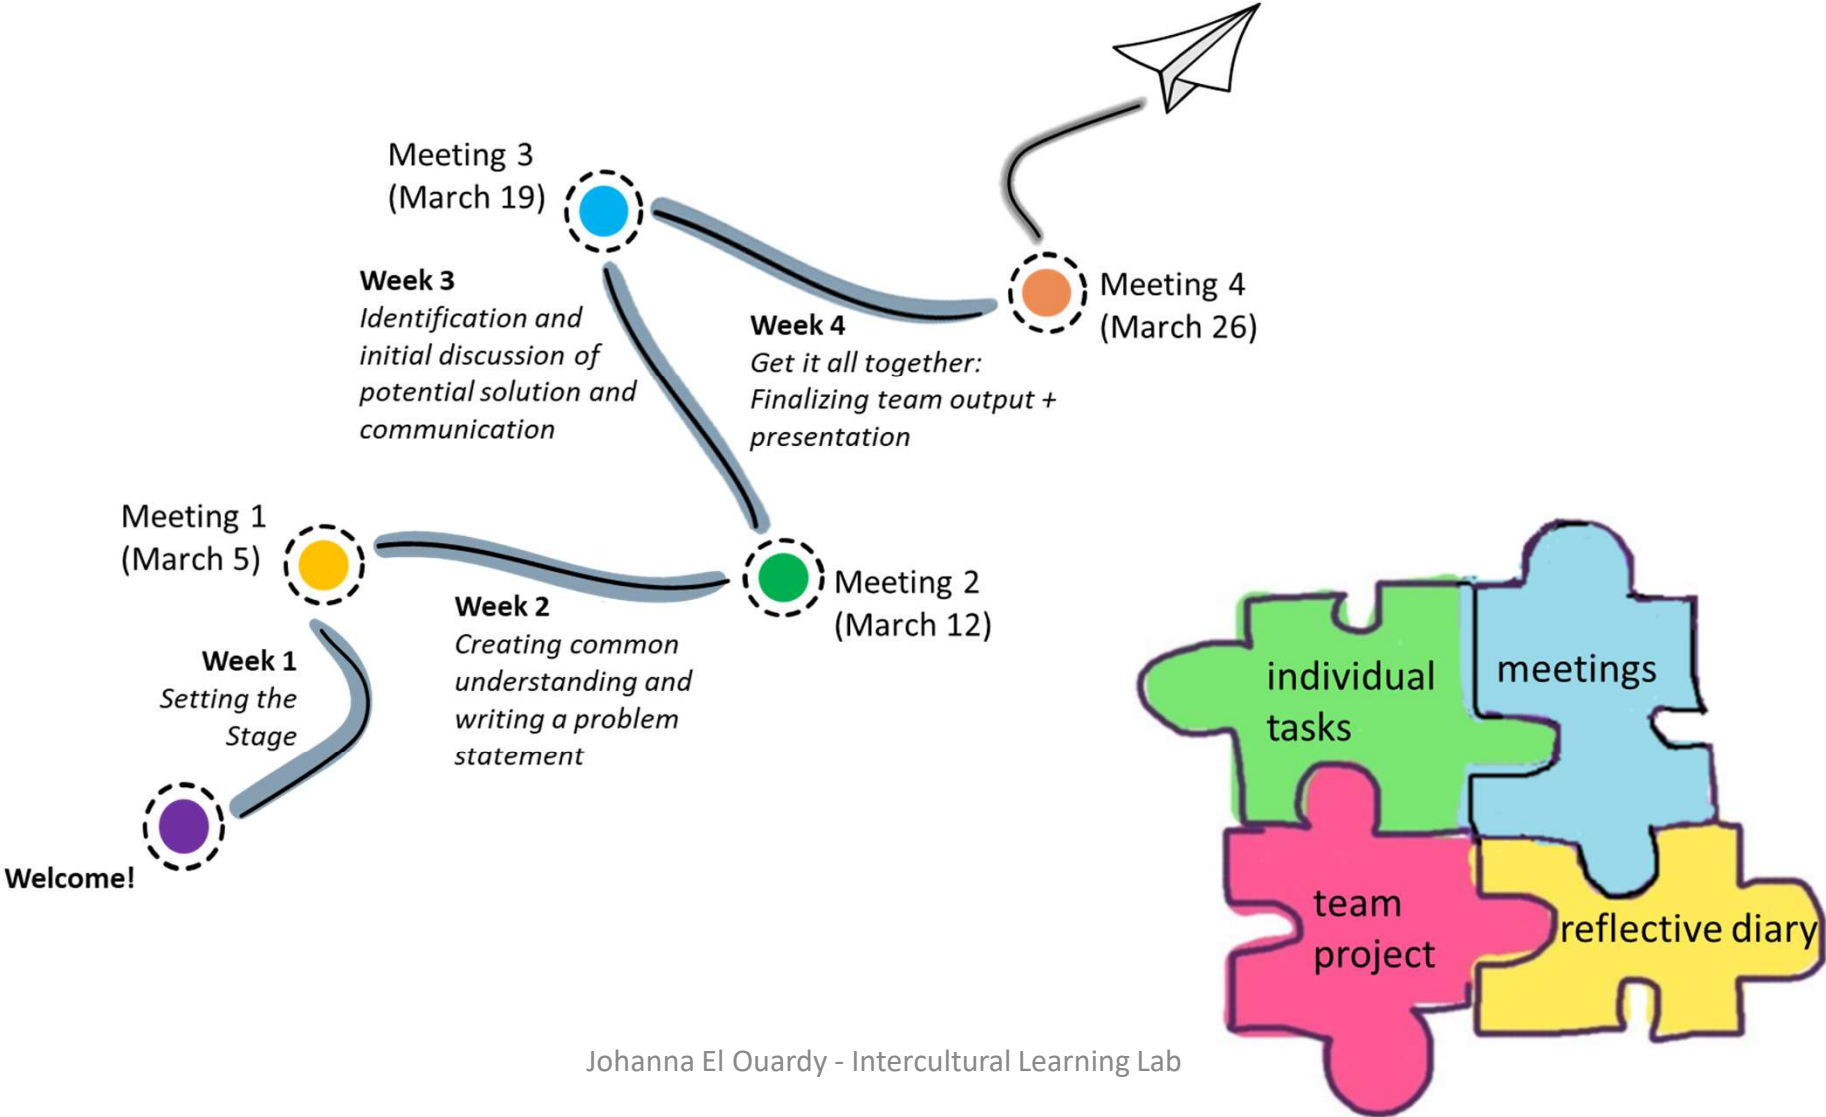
Meeting 3
(March 19)

Week 3
*Identification and initial discussion of potential solution and communication*

Meeting 4
(March 26)

Week 4
*Get it all together: Finalizing team output + presentation*

Meeting 1
(March 5)

Week 2
*Creating common understanding and writing a problem statement*

Meeting 2
(March 12)

Week 1
*Setting the Stage*

Welcome!

individual tasks

meetings

team project

reflective diary

Johanna El Ouardy - Intercultural Learning Lab